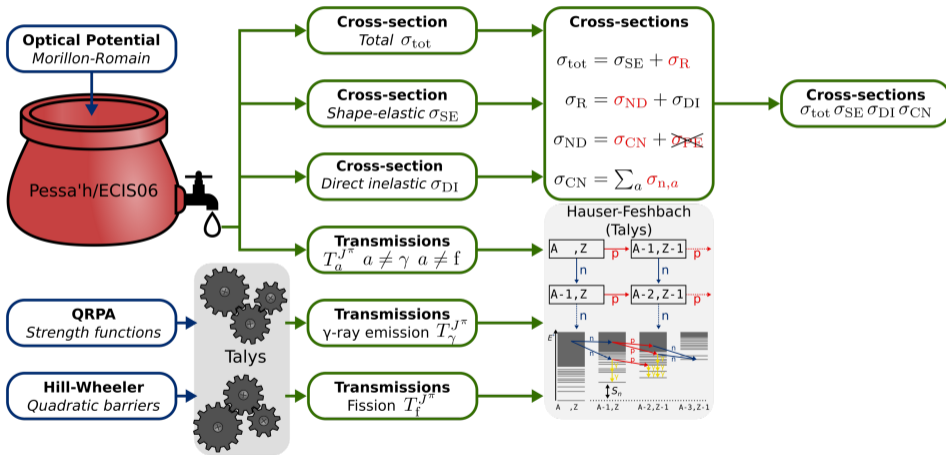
Optical Potential
Morillon-Romain

Pessa'h/ECIS06

Cross-section
Total $\sigma_{\rm tot}$

Cross-section
Shape-elastic $\sigma_{\rm SE}$

Cross-section
Direct inelastic $\sigma_{\rm DI}$

Transmissions
$T_a^{J^\pi}$ $a \neq \gamma$ $a \neq {\rm f}$

Cross-sections
$\sigma_{\rm tot} = \sigma_{\rm SE} + \sigma_{\rm R}$
$\sigma_{\rm R} = \sigma_{\rm ND} + \sigma_{\rm DI}$
$\sigma_{\rm ND} = \sigma_{\rm CN} + \sigma_{\rm PE}$
$\sigma_{\rm CN} = \sum_a \sigma_{{\rm n},a}$

Cross-sections
$\sigma_{\rm tot}\,\sigma_{\rm SE}\,\sigma_{\rm DI}\,\sigma_{\rm CN}$

Hauser-Feshbach
(Talys)

A ,Z
p
A-1,Z-1
n
n
A-1,Z
p
A-2,Z-1
n
n
$\varepsilon$
n
p
p
p
n
n
$S_n$
A ,Z
A-1,Z
A-2,Z-1
A-3,Z-1

QRPA
Strength functions

Hill-Wheeler
Quadratic barriers

Talys

Transmissions
γ-ray emission $T_\gamma^{J^\pi}$

Transmissions
Fission $T_{\rm f}^{J^\pi}$